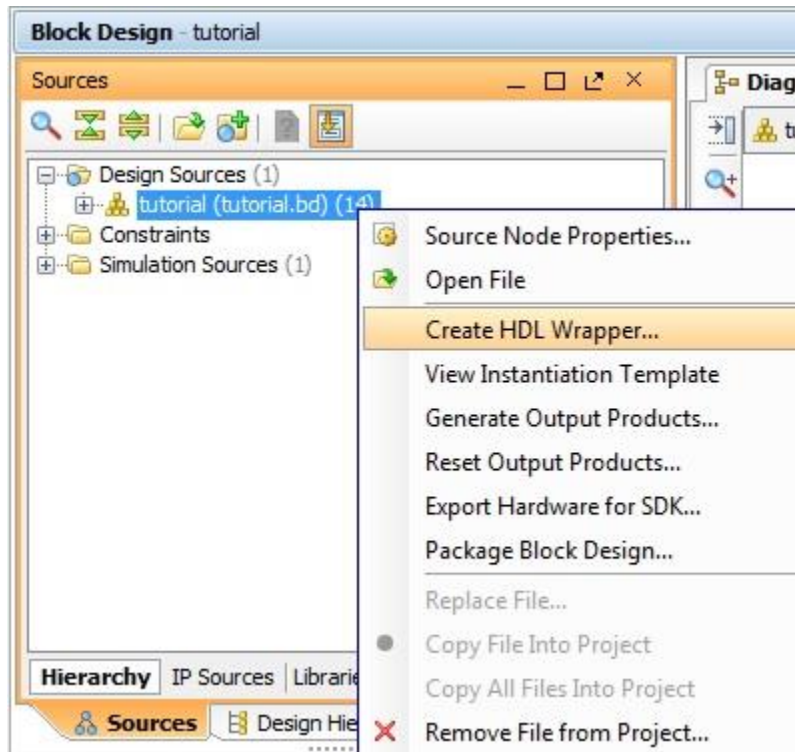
Block Design - tutorial

Sources

Diag

Design Sources (1)
tutorial (tutorial.bd) (14)
Constraints
Simulation Sources (1)

Source Node Properties...
Open File
Create HDL Wrapper...
View Instantiation Template
Generate Output Products...
Reset Output Products...
Export Hardware for SDK...
Package Block Design...
Replace File...
Copy File Into Project
Copy All Files Into Project
Remove File from Project...

Hierarchy | IP Sources | Librari

Sources | Design Hie